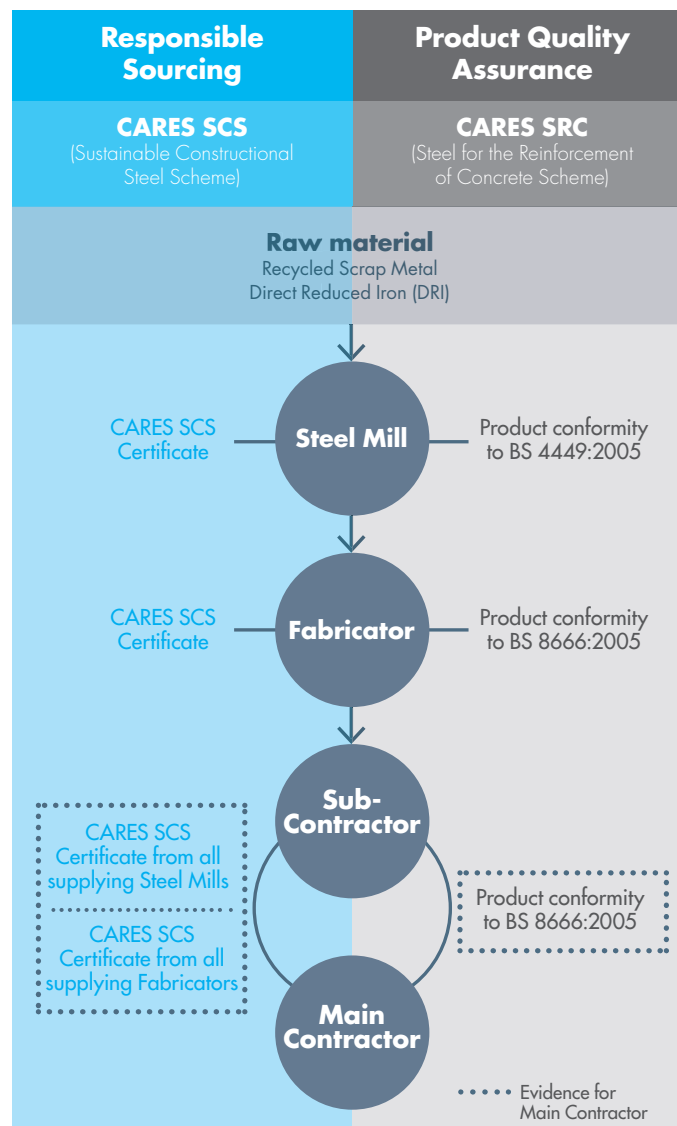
Responsible Sourcing

Product Quality Assurance

CARES SCS
(Sustainable Constructional Steel Scheme)

CARES SRC
(Steel for the Reinforcement of Concrete Scheme)

Raw material
Recycled Scrap Metal
Direct Reduced Iron (DRI)

CARES SCS Certificate

Steel Mill

Product conformity to BS 4449:2005

CARES SCS Certificate

Fabricator

Product conformity to BS 8666:2005

Sub-Contractor

CARES SCS Certificate from all supplying Steel Mills

CARES SCS Certificate from all supplying Fabricators

Product conformity to BS 8666:2005

Main Contractor

Evidence for Main Contractor